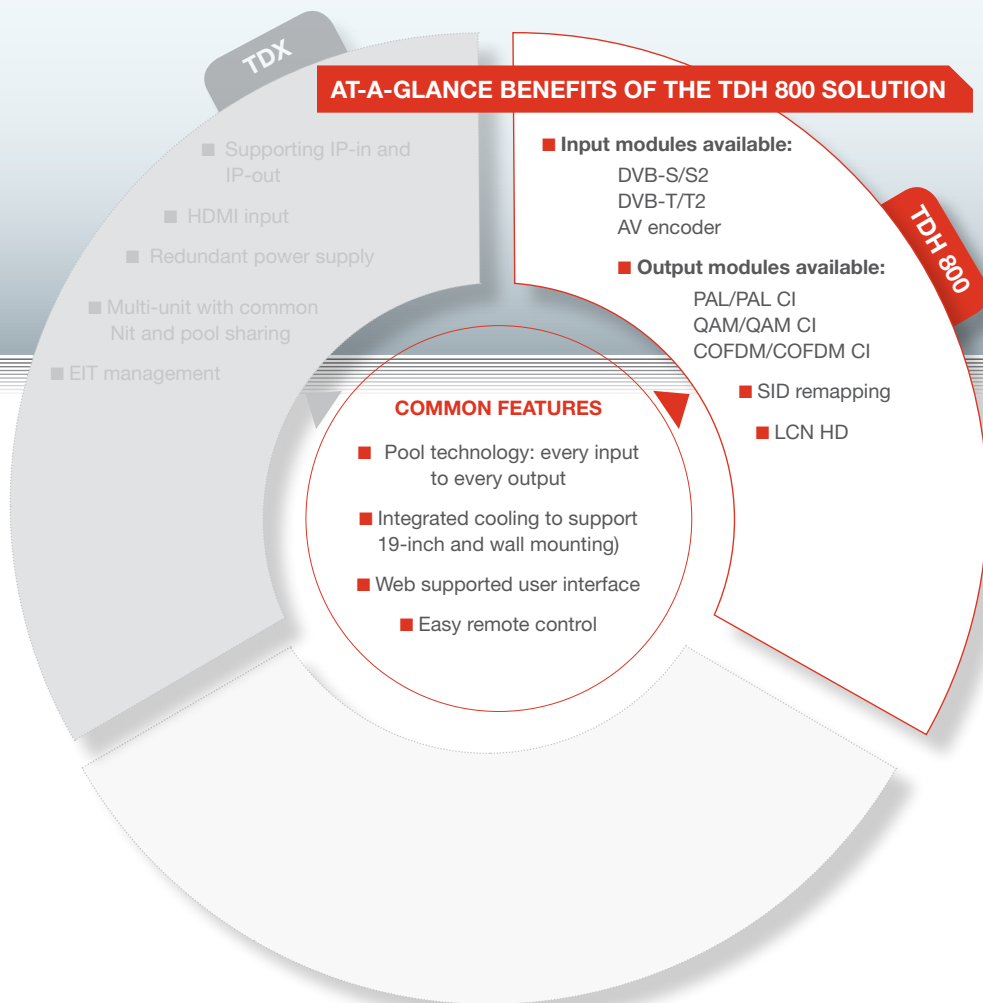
TDX

AT-A-GLANCE BENEFITS OF THE TDH 800 SOLUTION

Supporting IP-in and IP-out

HDMI input

Redundant power supply

Multi-unit with common Nit and pool sharing

EIT management

Input modules available:
DVB-S/S2
DVB-T/T2
AV encoder

TDH 800

Output modules available:
PAL/PAL CI
QAM/QAM CI
COFDM/COFDM CI

SID remapping

LCN HD

COMMON FEATURES

Pool technology: every input to every output

Integrated cooling to support 19-inch and wall mounting)

Web supported user interface

Easy remote control